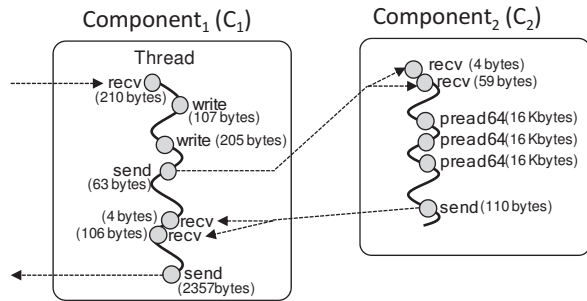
Component$_1$ (C$_1$)

Thread

recv (210 bytes)

write (107 bytes)

write (205 bytes)

send (63 bytes)

(4 bytes) recv

(106 bytes) recv

send (2357bytes)

Component$_2$ (C$_2$)

recv (4 bytes)

recv (59 bytes)

pread64(16 Kbytes)

pread64(16 Kbytes)

pread64(16 Kbytes)

send (110 bytes)